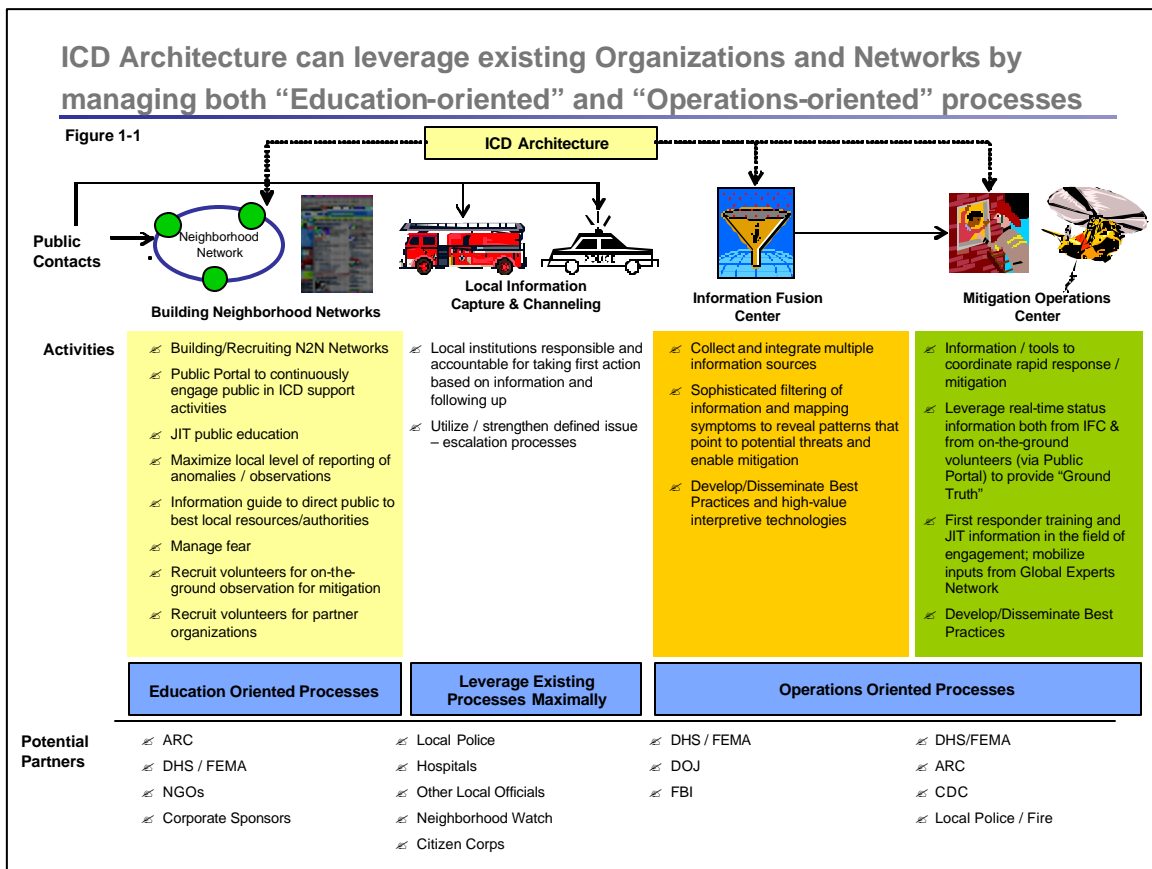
ICD Architecture can leverage existing Organizations and Networks by managing both "Education-oriented" and "Operations-oriented" processes

Figure 1-1

ICD Architecture

Public Contacts

Neighborhood Network

Building Neighborhood Networks

Local Information Capture & Channeling

Information Fusion Center

Mitigation Operations Center

Activities

✍ Building/Recruiting N2N Networks
✍ Public Portal to continuously engage public in ICD support activities
✍ JIT public education
✍ Maximize local level of reporting of anomalies / observations
✍ Information guide to direct public to best local resources/authorities
✍ Manage fear
✍ Recruit volunteers for on-the-ground observation for mitigation
✍ Recruit volunteers for partner organizations

✍ Local institutions responsible and accountable for taking first action based on information and following up
✍ Utilize / strengthen defined issue – escalation processes

✍ Collect and integrate multiple information sources
✍ Sophisticated filtering of information and mapping symptoms to reveal patterns that point to potential threats and enable mitigation
✍ Develop/Disseminate Best Practices and high-value interpretive technologies

✍ Information / tools to coordinate rapid response / mitigation
✍ Leverage real-time status information both from IFC & from on-the-ground volunteers (via Public Portal) to provide "Ground Truth"
✍ First responder training and JIT information in the field of engagement; mobilize inputs from Global Experts Network
✍ Develop/Disseminate Best Practices

Education Oriented Processes

Leverage Existing Processes Maximally

Operations Oriented Processes

Potential Partners

✍ ARC
✍ DHS / FEMA
✍ NGOs
✍ Corporate Sponsors

✍ Local Police
✍ Hospitals
✍ Other Local Officials
✍ Neighborhood Watch
✍ Citizen Corps

✍ DHS / FEMA
✍ DOJ
✍ FBI

✍ DHS/FEMA
✍ ARC
✍ CDC
✍ Local Police / Fire